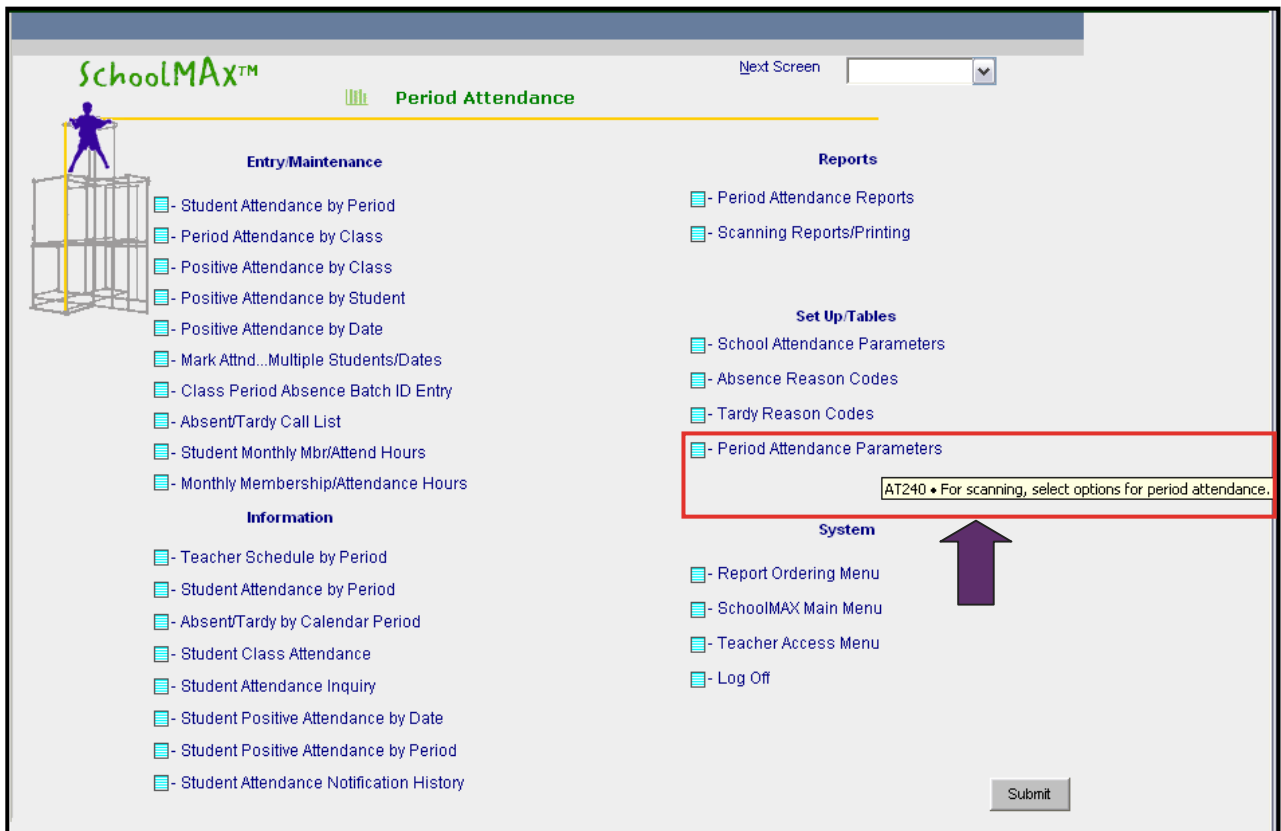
SchoolMAX™

Next Screen

Period Attendance

Entry/Maintenance

- Student Attendance by Period
- Period Attendance by Class
- Positive Attendance by Class
- Positive Attendance by Student
- Positive Attendance by Date
- Mark Attnd...Multiple Students/Dates
- Class Period Absence Batch ID Entry
- Absent/Tardy Call List
- Student Monthly Mbr/Attend Hours
- Monthly Membership/Attendance Hours

Information

- Teacher Schedule by Period
- Student Attendance by Period
- Absent/Tardy by Calendar Period
- Student Class Attendance
- Student Attendance Inquiry
- Student Positive Attendance by Date
- Student Positive Attendance by Period
- Student Attendance Notification History

Reports

- Period Attendance Reports
- Scanning Reports/Printing

Set Up/Tables

- School Attendance Parameters
- Absence Reason Codes
- Tardy Reason Codes
- Period Attendance Parameters

AT240 • For scanning, select options for period attendance.

System

- Report Ordering Menu
- SchoolMAX Main Menu
- Teacher Access Menu
- Log Off

Submit